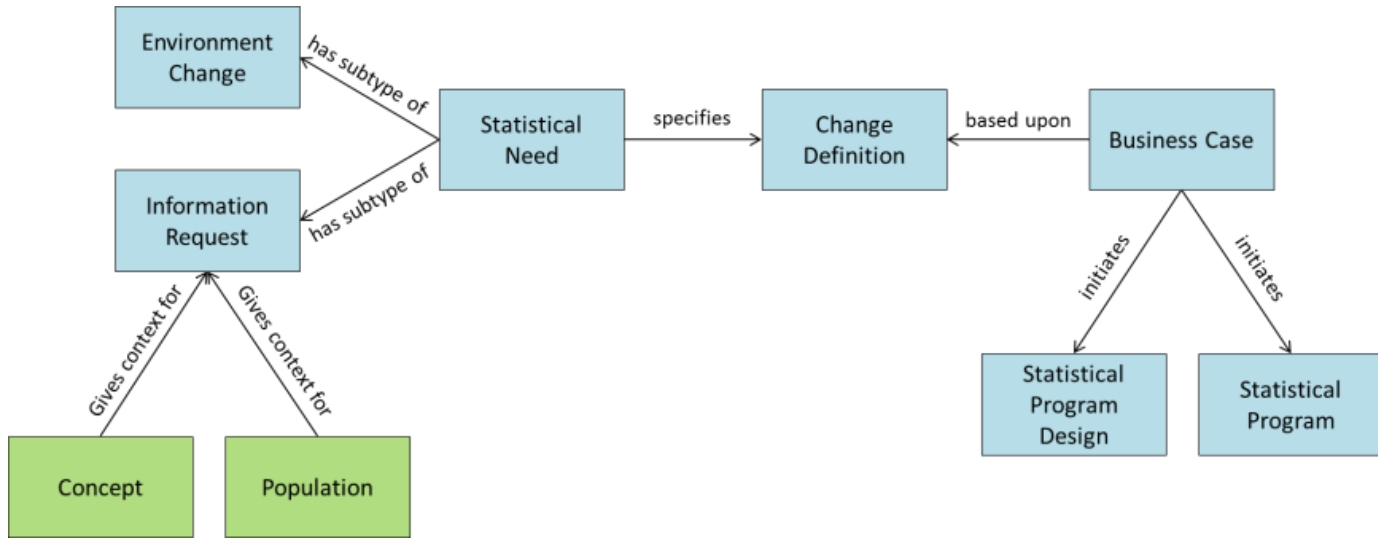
Environment Change

has subtype of

Statistical Need

specifies

Change Definition

based upon

Business Case

Information Request

has subtype of

Gives context for

Gives context for

initiates

initiates

Statistical Program Design

Statistical Program

Concept

Population